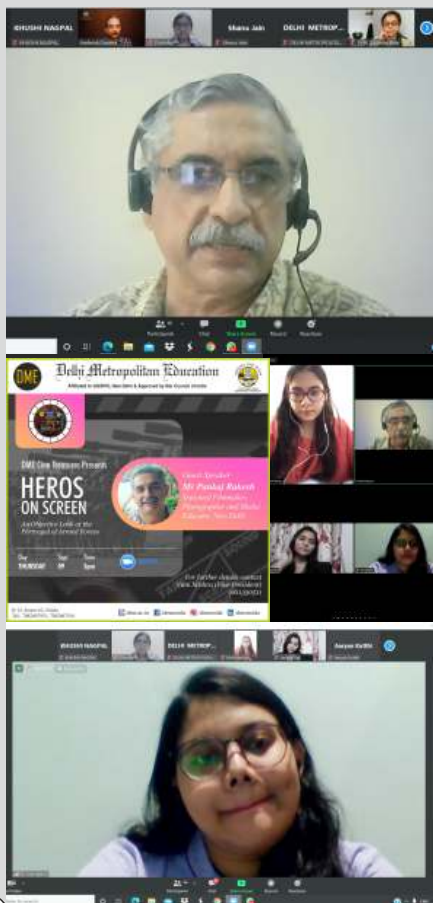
KHUSHI NAGPAL

Shaira Jain

DELHI METROP...

Participants

Chat

Share Screen

Record

Reactions

DME

Delhi Metropolitan Education

Affiliated to GGSIPU, New Delhi & Approved by Bar Council of India

DME Cine Tempore Presents

HEROS ON SCREEN

An Objective Look at the Portrayal of Armed Forces

Guest Speaker

Mr Pankaj Rakesh

Seasoned Filmmaker, Photographer and Media Educator, New Delhi

Day THURSDAY

Date 09

Time 3pm

For further details contact

KHUSHI NAGPAL

DELHI METROP...

Aanyaa Kadhi

Participants

Chat

Share Screen

Record

Reactions